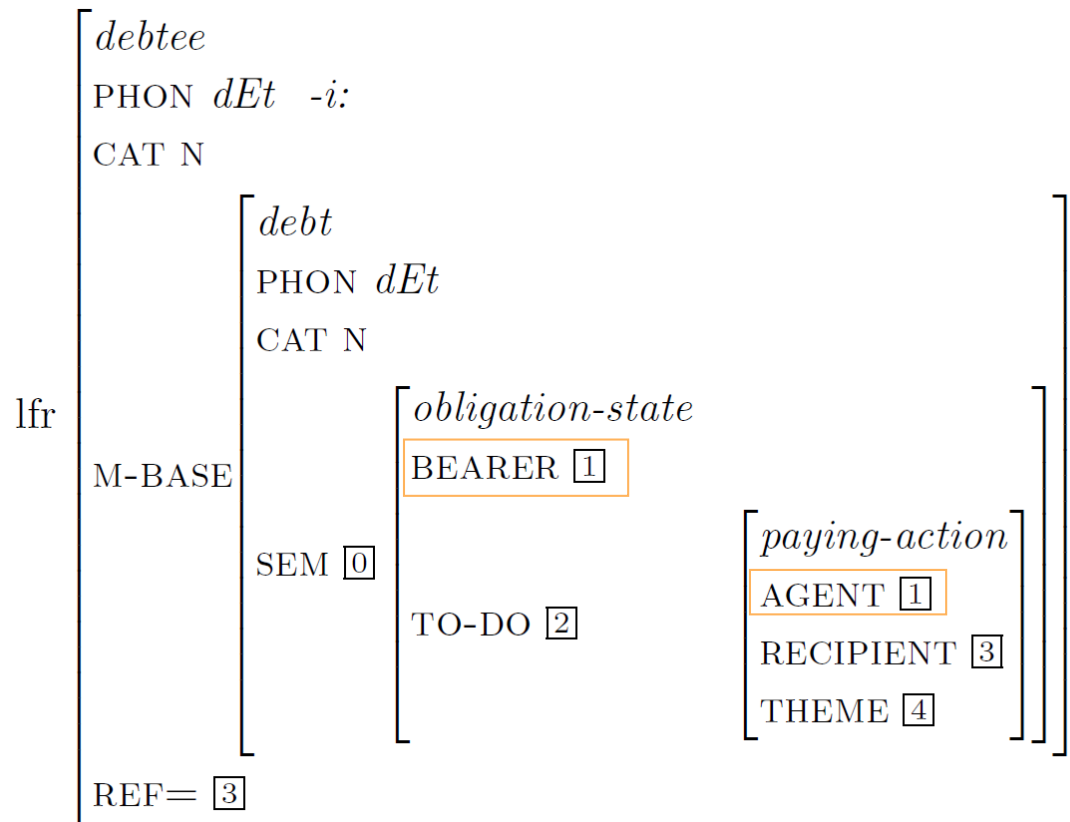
lfr

debtee
PHON dEt -i:
CAT N
M-BASE
debt
PHON dEt
CAT N
SEM $\boxed{0}$
obligation-state
BEARER $\boxed{1}$
TO-DO $\boxed{2}$
paying-action
AGENT $\boxed{1}$
RECIPIENT $\boxed{3}$
THEME $\boxed{4}$
REF= $\boxed{3}$